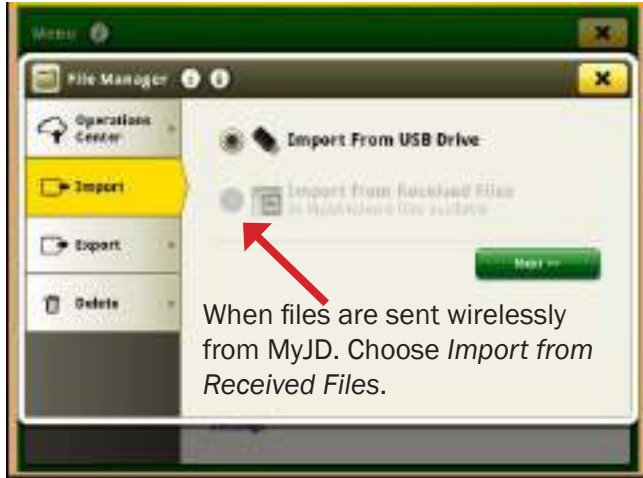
Menu

File Manager

Operations Center

Import

Export

Delete

Import From USB Drive

Import from Received Files

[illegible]

Next

When files are sent wirelessly from MyJD. Choose *Import from Received Files*.